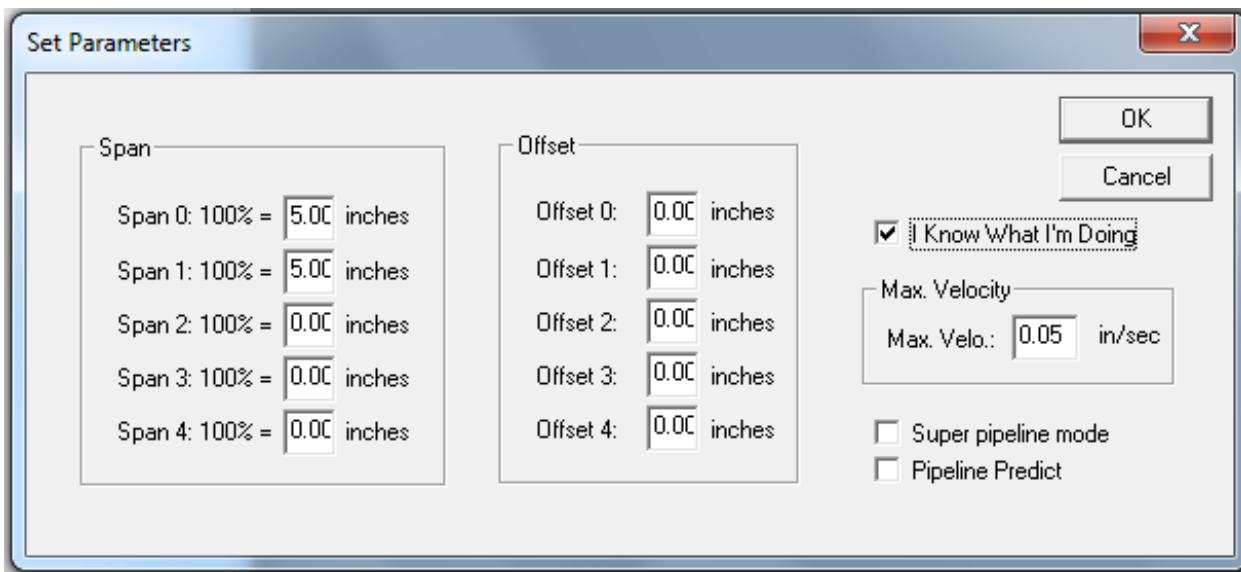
Set Parameters

X

Span

Span 0: 100% = 5.00 inches

Span 1: 100% = 5.00 inches

Span 2: 100% = 0.00 inches

Span 3: 100% = 0.00 inches

Span 4: 100% = 0.00 inches

Offset

Offset 0: 0.00 inches

Offset 1: 0.00 inches

Offset 2: 0.00 inches

Offset 3: 0.00 inches

Offset 4: 0.00 inches

OK

Cancel

I Know What I'm Doing

Max. Velocity

Max. Velo.: 0.05 in/sec

Super pipeline mode

Pipeline Predict